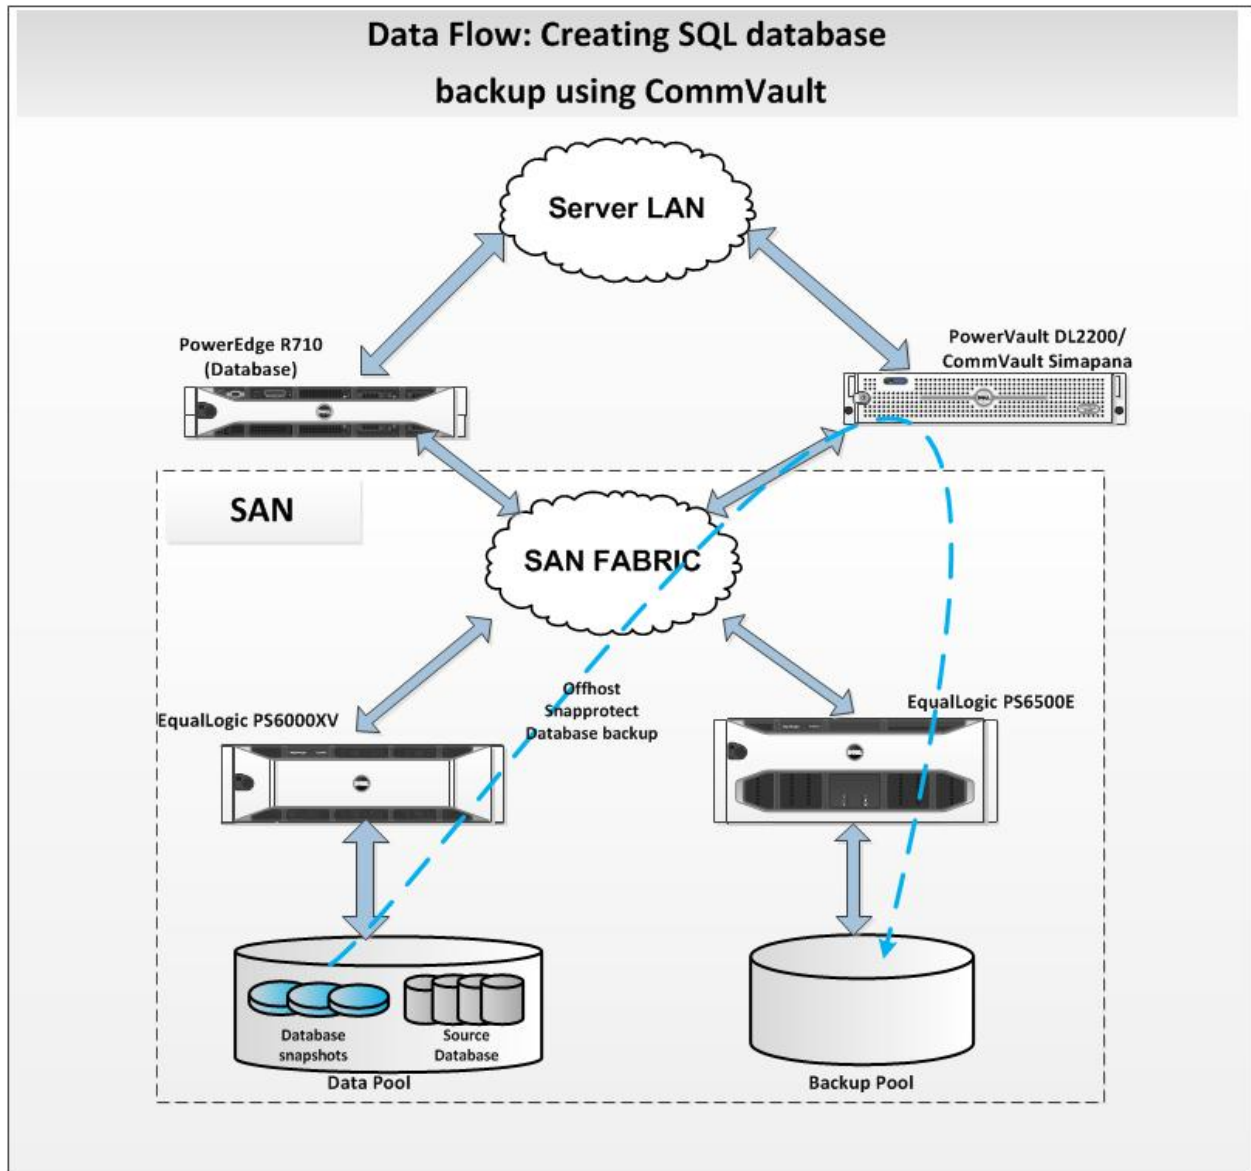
Data Flow: Creating SQL database backup using CommVault

Server LAN

PowerEdge R710 (Database)

PowerVault DL2200/ CommVault Simapana

SAN

SAN FABRIC

Offhost Snapprotect Database backup

EqualLogic PS6000XV

EqualLogic PS6500E

Database snapshots

Source Database

Data Pool

Backup Pool